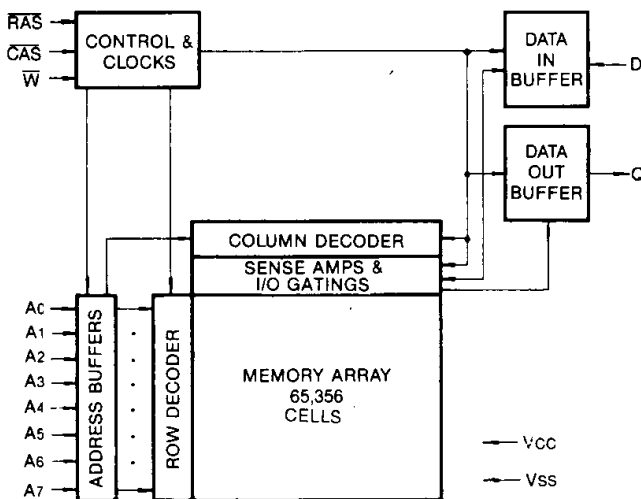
$\overline{RAS}$
$\overline{CAS}$
$\overline{W}$
CONTROL & CLOCKS
DATA IN BUFFER
D
DATA OUT BUFFER
Q
COLUMN DECODER
SENSE AMPS & I/O GATINGS
A0
A1
A2
A3
A4
A5
A6
A7
ADDRESS BUFFERS
ROW DECODER
MEMORY ARRAY 65,356 CELLS
Vcc
Vss